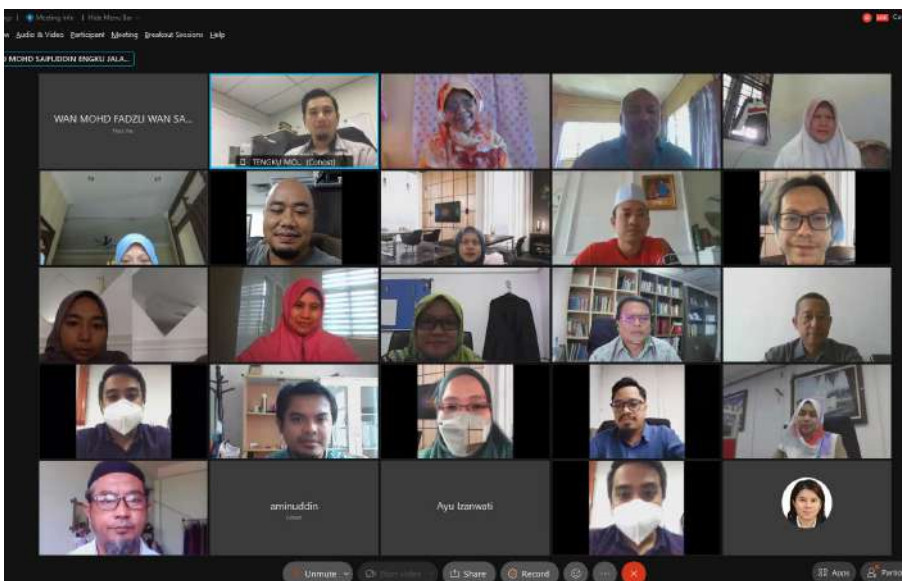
Meeting Info | Hide Menu Bar

Audio & Video Participant Meeting Breakout Sessions Help

MOHD SAIFUDDIN ENGKU JALA...

WAN MOHD FADZLI WAN SA...

TENGKU MO... (Cohost)

aminuddin

Ayu Izanwati

Unmute

Share

Record

Apps

Partic